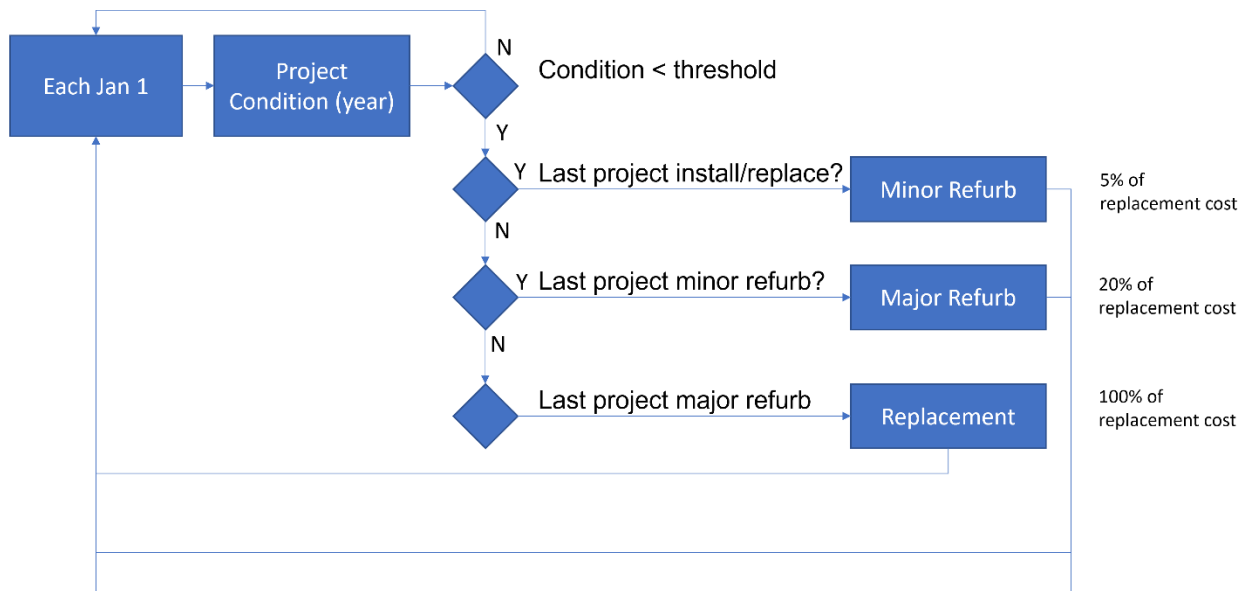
Each Jan 1

Project Condition (year)

N

Condition < threshold

Y

Y

Last project install/replace?

Minor Refurb

5% of replacement cost

N

Y

Last project minor refurb?

Major Refurb

20% of replacement cost

N

Last project major refurb

Replacement

100% of replacement cost